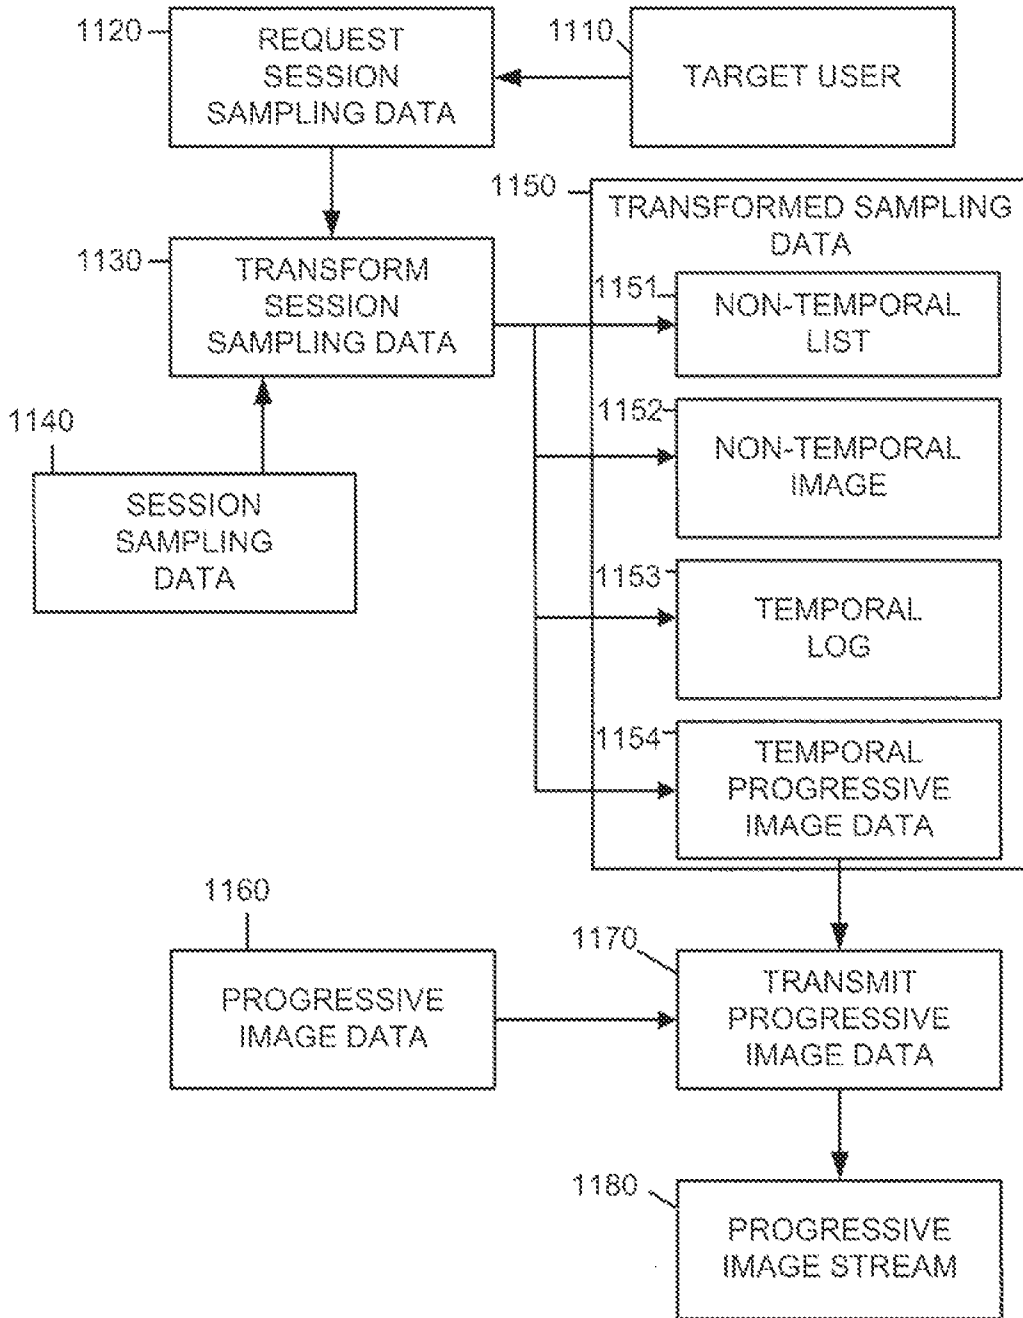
1120

REQUEST SESSION SAMPLING DATA

1110

TARGET USER

1150

TRANSFORMED SAMPLING DATA

1130

TRANSFORM SESSION SAMPLING DATA

1151

NON-TEMPORAL LIST

1140

SESSION SAMPLING DATA

1152

NON-TEMPORAL IMAGE

1153

TEMPORAL LOG

1154

TEMPORAL PROGRESSIVE IMAGE DATA

1160

PROGRESSIVE IMAGE DATA

1170

TRANSMIT PROGRESSIVE IMAGE DATA

1180

PROGRESSIVE IMAGE STREAM